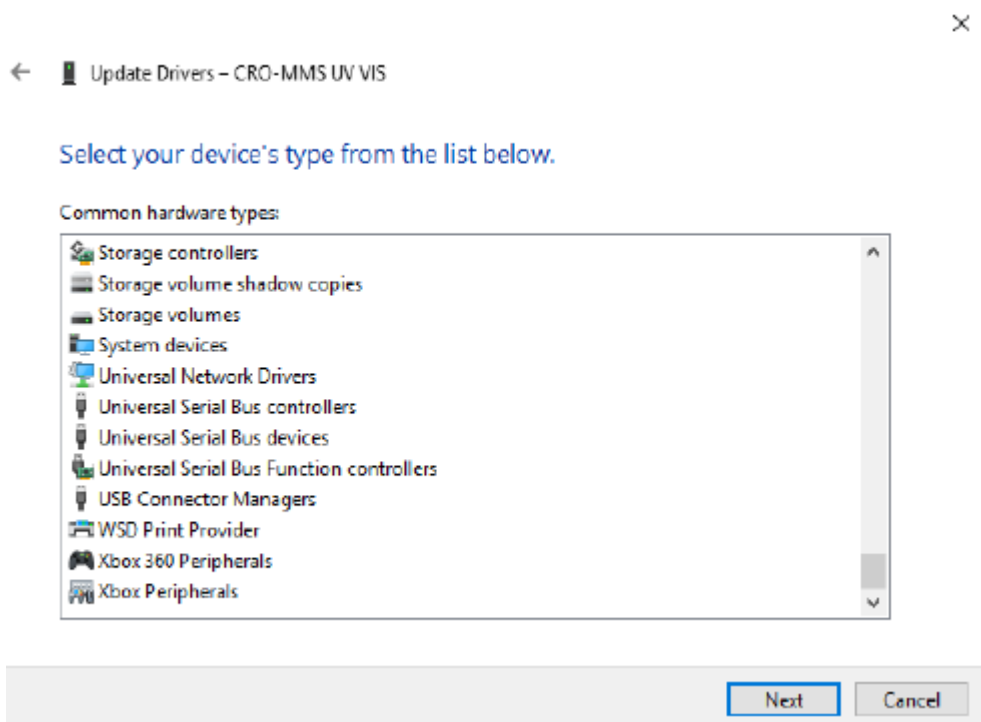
Update Drivers – CRO-MMS UV VIS

Select your device's type from the list below.

Common hardware types:

Storage controllers
Storage volume shadow copies
Storage volumes
System devices
Universal Network Drivers
Universal Serial Bus controllers
Universal Serial Bus devices
Universal Serial Bus Function controllers
USB Connector Managers
WSD Print Provider
Xbox 360 Peripherals
Xbox Peripherals

Next Cancel